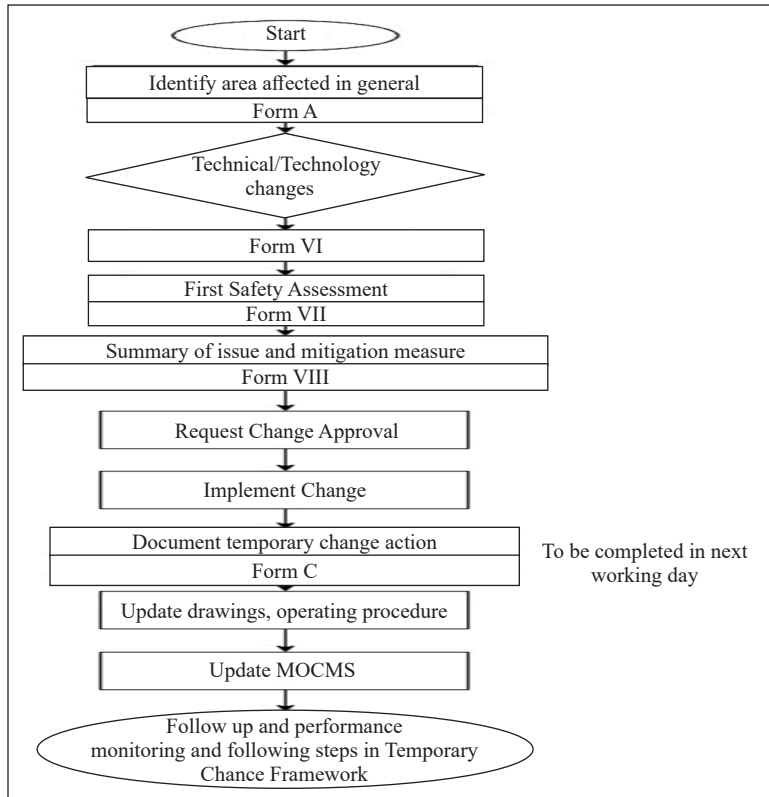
Start

Identify area affected in general

Form A

Technical/Technology changes

Form VI

First Safety Assessment

Form VII

Summary of issue and mitigation measure

Form VIII

Request Change Approval

Implement Change

Document temporary change action

Form C

To be completed in next working day

Update drawings, operating procedure

Update MOCMS

Follow up and performance monitoring and following steps in Temporary Chance Framework